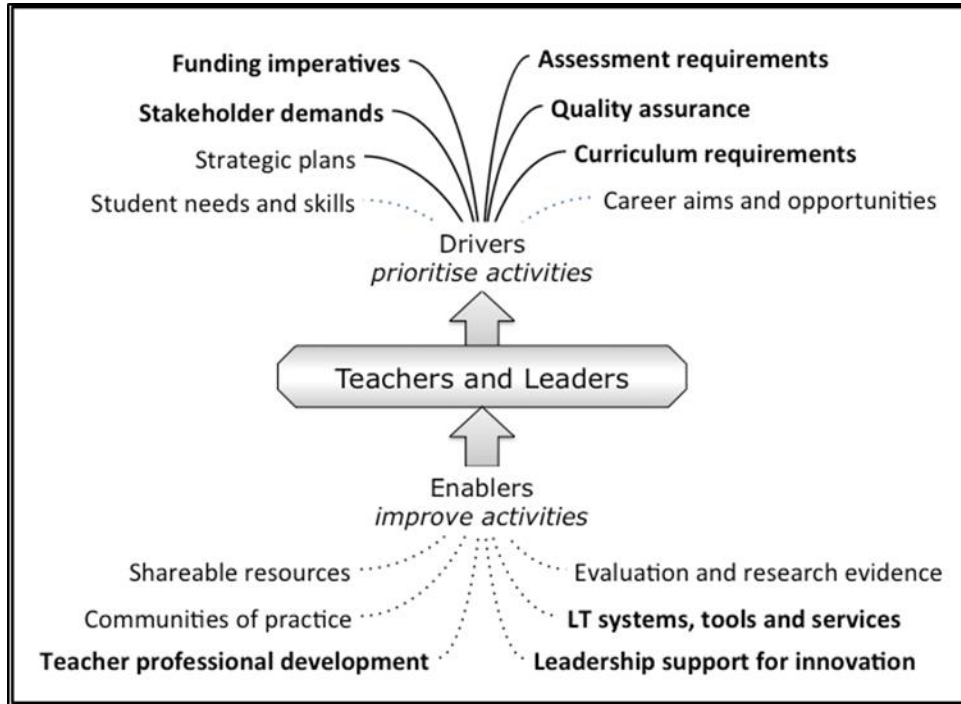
Funding imperatives
Assessment requirements
Stakeholder demands
Quality assurance
Strategic plans
Curriculum requirements
Student needs and skills
Career aims and opportunities

Drivers
prioritise activities

Teachers and Leaders

Enablers
improve activities

Shareable resources
Evaluation and research evidence
Communities of practice
LT systems, tools and services
Teacher professional development
Leadership support for innovation